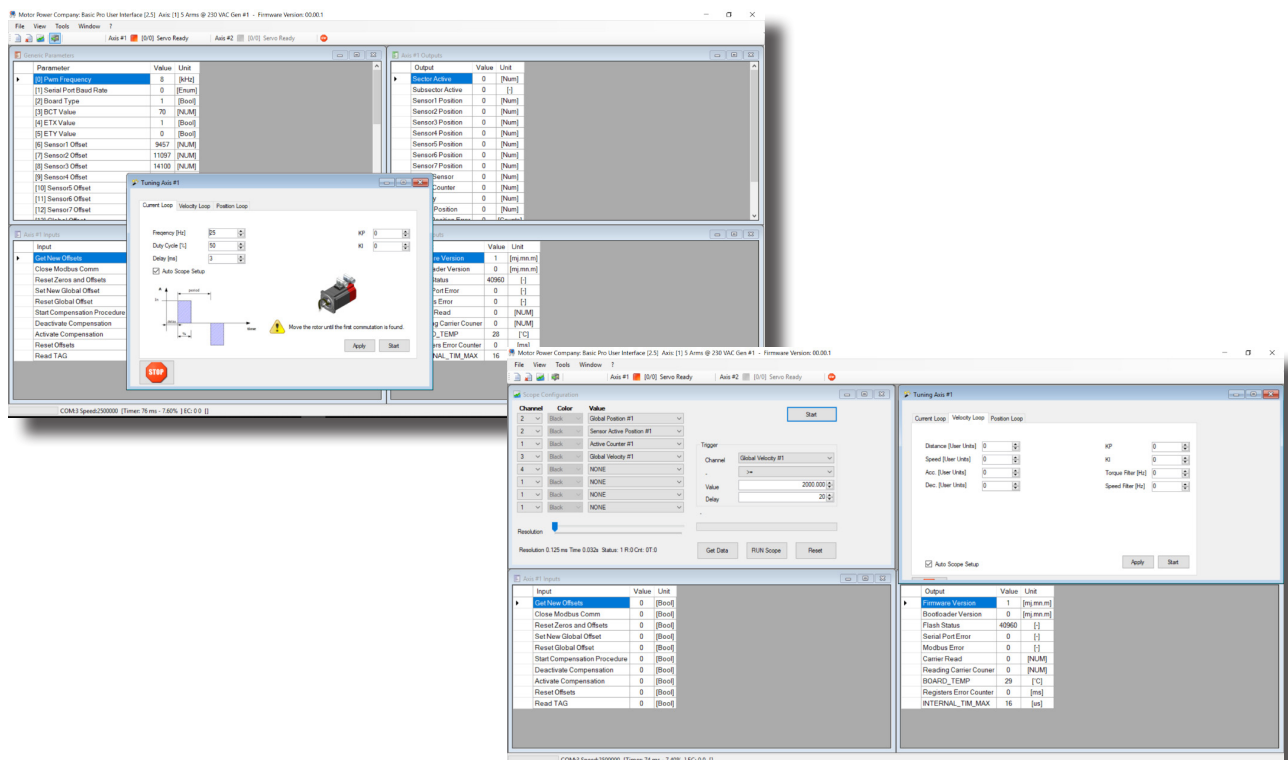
Motor Power Company: Basic Pro User Interface [2.5] Axis: [1] 5 Arms @ 230 VAC Gen #1 - Firmware Version: 00.00.1

File View Tools Window ?

Axis #1 [0/0] Servo Ready Axis #2 [0/0] Servo Ready

Generic Parameters

| Parameter | Value | Unit |
|---|---|---|
| [0] Pwm Frequency | 8 | [kHz] |
| [1] Serial Port Baud Rate | 0 | [Enum] |
| [2] Board Type | 1 | [Bool] |
| [3] BCT Value | 70 | [NUM] |
| [4] ETX Value | 1 | [Bool] |
| [5] ETY Value | 0 | [Bool] |
| [6] Sensor1 Offset | 9457 | [NUM] |
| [7] Sensor2 Offset | 11097 | [NUM] |
| [8] Sensor3 Offset | 14100 | [NUM] |
| [9] Sensor4 Offset | | |
| [10] Sensor5 Offset | | |
| [11] Sensor6 Offset | | |
| [12] Sensor7 Offset | | |

Axis #1 Outputs

| Output | Value | Unit |
|---|---|---|
| Sector Active | 0 | [Num] |
| Subsector Active | 0 | [-] |
| Sensor1 Position | 0 | [Num] |
| Sensor2 Position | 0 | [Num] |
| Sensor3 Position | 0 | [Num] |
| Sensor4 Position | 0 | [Num] |
| Sensor5 Position | 0 | [Num] |
| Sensor6 Position | 0 | [Num] |
| Sensor7 Position | 0 | [Num] |
| Sensor | 0 | [Num] |
| Counter | 0 | [Num] |
| y | 0 | [Num] |
| Position | 0 | [Num] |

Axis #1 Inputs

Input
Get New Offsets
Close Modbus Comm
Reset Zeros and Offsets
Set New Global Offset
Reset Global Offset
Start Compensation Procedure
Deactivate Compensation
Activate Compensation
Reset Offsets
Read TAG

| | Value | Unit |
|---|---|---|
| re Version | 1 | [mj.mn.m] |
| oader Version | 0 | [mj.mn.m] |
| Status | 40960 | [-] |
| Port Error | 0 | [-] |
| s Error | 0 | [-] |
| Read | 0 | [NUM] |
| g Carrier Counter | 0 | [NUM] |
| D_TEMP | 28 | [°C] |
| ers Error Counter | 0 | [ms] |
| NAL_TIM_MAX | 16 | [us] |

Tuning Axis #1

Current Loop Velocity Loop Position Loop

Frequency [Hz] 25
Duty Cycle [%] 50
Delay [ms] 3
Auto Scope Setup
KP 0
KI 0
period
time
Move the rotor until the first commutation is found.
Apply Start
STOP

COM3 Speed:2500000 [Timer: 76 ms - 7.60% | EC: 0.0 ]

Motor Power Company: Basic Pro User Interface [2.5] Axis: [1] 5 Arms @ 230 VAC Gen #1 - Firmware Version: 00.00.1

File View Tools Window ?

Axis #1 [0/0] Servo Ready Axis #2 [0/0] Servo Ready

Scope Configuration

| Channel | Color | Value |
|---|---|---|
| 2 | Black | Global Position #1 |
| 2 | Black | Sensor Active Position #1 |
| 1 | Black | Active Counter #1 |
| 3 | Black | Global Velocity #1 |
| 4 | Black | NONE |
| 1 | Black | NONE |
| 1 | Black | NONE |
| 1 | Black | NONE |

Start

Trigger
Channel Global Velocity #1
>=
Value 2000.000
Delay 20

Resolution
Resolution 0.125 ms Time 0.032s Status: 1 R:0 Cnt: 0T:0
Get Data RUN Scope Reset

Tuning Axis #1

Current Loop Velocity Loop Position Loop

Distance [User Units] 0
Speed [User Units] 0
Acc. [User Units] 0
Dec. [User Units] 0
KP 0
KI 0
Torque Filter [Hz] 0
Speed Filter [Hz] 0
Auto Scope Setup
Apply Start

Axis #1 Inputs

| Input | Value | Unit |
|---|---|---|
| Get New Offsets | 0 | [Bool] |
| Close Modbus Comm | 0 | [Bool] |
| Reset Zeros and Offsets | 0 | [Bool] |
| Set New Global Offset | 0 | [Bool] |
| Reset Global Offset | 0 | [Bool] |
| Start Compensation Procedure | 0 | [Bool] |
| Deactivate Compensation | 0 | [Bool] |
| Activate Compensation | 0 | [Bool] |
| Reset Offsets | 0 | [Bool] |
| Read TAG | 0 | [Bool] |

| Output | Value | Unit |
|---|---|---|
| Firmware Version | 1 | [mj.mn.m] |
| Bootloader Version | 0 | [mj.mn.m] |
| Flash Status | 40960 | [-] |
| Serial Port Error | 0 | [-] |
| Modbus Error | 0 | [-] |
| Carrier Read | 0 | [NUM] |
| Reading Carrier Counter | 0 | [NUM] |
| BOARD_TEMP | 29 | [°C] |
| Registers Error Counter | 0 | [ms] |
| INTERNAL_TIM_MAX | 16 | [us] |

COM3 Speed:2500000 [Timer: 74 ms - 7.40% | EC: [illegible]